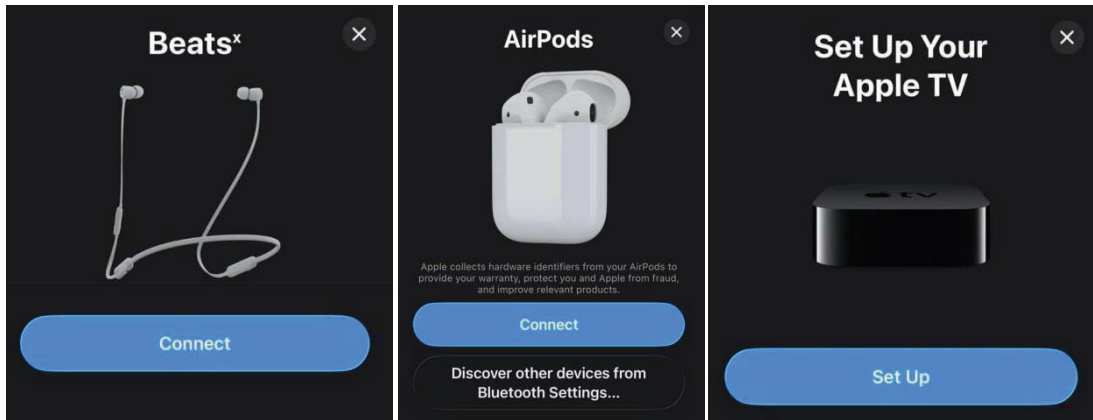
Beats$^x$

Connect

AirPods

Apple collects hardware identifiers from your AirPods to provide your warranty, protect you and Apple from fraud, and improve relevant products.

Connect

Discover other devices from Bluetooth Settings...

Set Up Your Apple TV

tv

Set Up